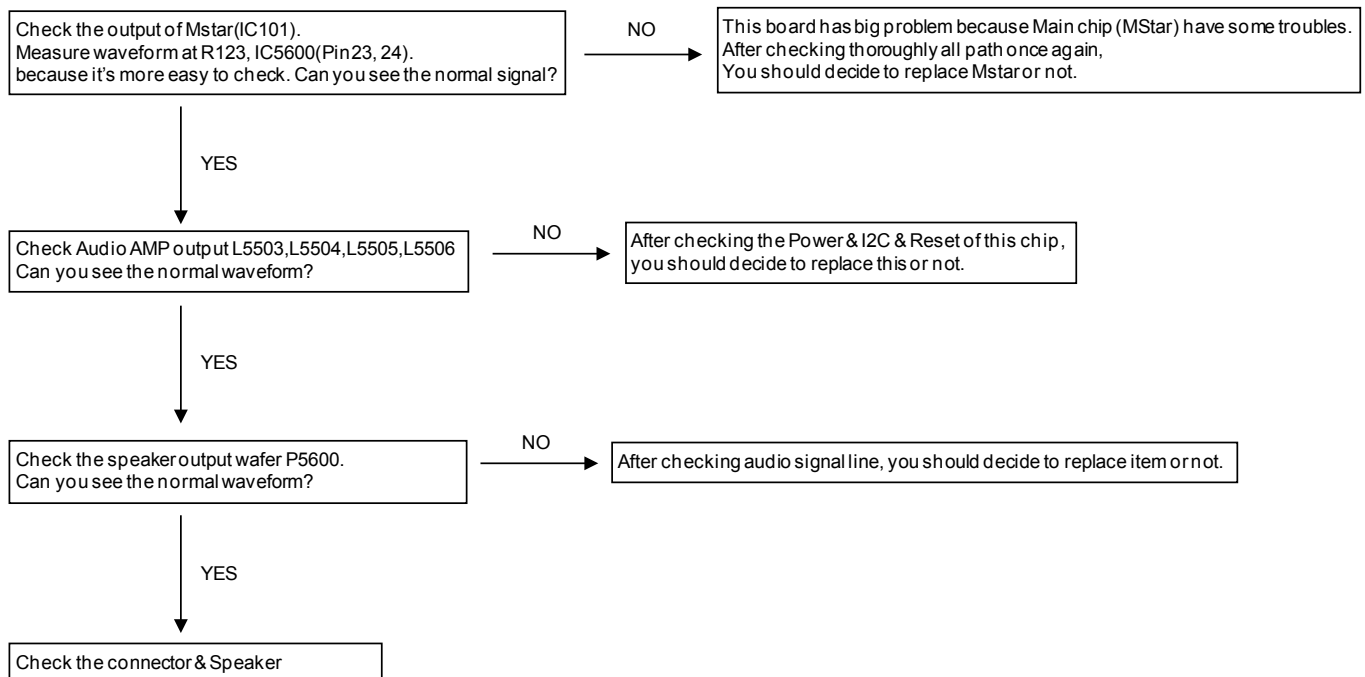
Check the output of Mstar(IC101).
Measure waveform at R123, IC5600(Pin23, 24).
because it's more easy to check. Can you see the normal signal?

NO

This board has big problem because Main chip (MStar) have some troubles.
After checking thoroughly all path once again,
You should decide to replace Mstar or not.

YES

Check Audio AMP output L5503,L5504,L5505,L5506
Can you see the normal waveform?

NO

After checking the Power & I2C & Reset of this chip,
you should decide to replace this or not.

YES

Check the speaker output wafer P5600.
Can you see the normal waveform?

NO

After checking audio signal line, you should decide to replace item or not.

YES

Check the connector & Speaker